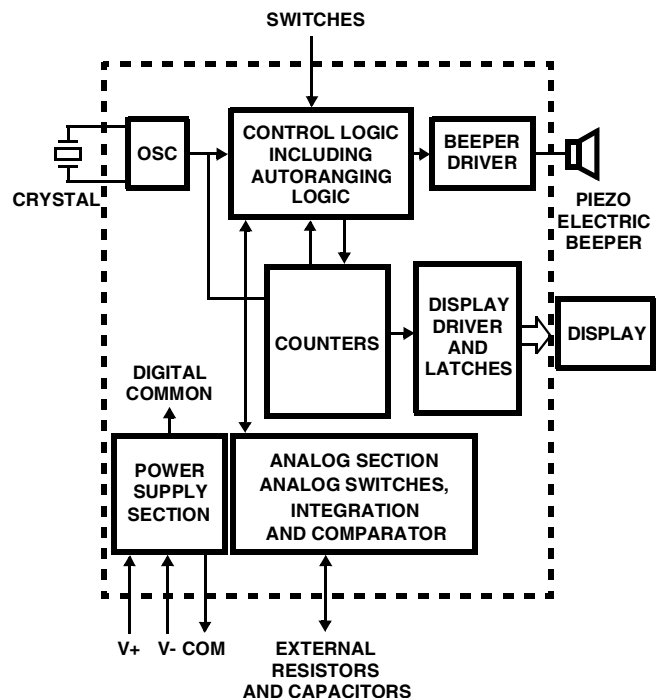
SWITCHES

CRYSTAL

OSC

CONTROL LOGIC INCLUDING AUTORANGING LOGIC

BEEPER DRIVER

PIEZO ELECTRIC BEEPER

COUNTERS

DISPLAY DRIVER AND LATCHES

DISPLAY

DIGITAL COMMON

POWER SUPPLY SECTION

ANALOG SECTION ANALOG SWITCHES, INTEGRATION AND COMPARATOR

V+ V- COM

EXTERNAL RESISTORS AND CAPACITORS